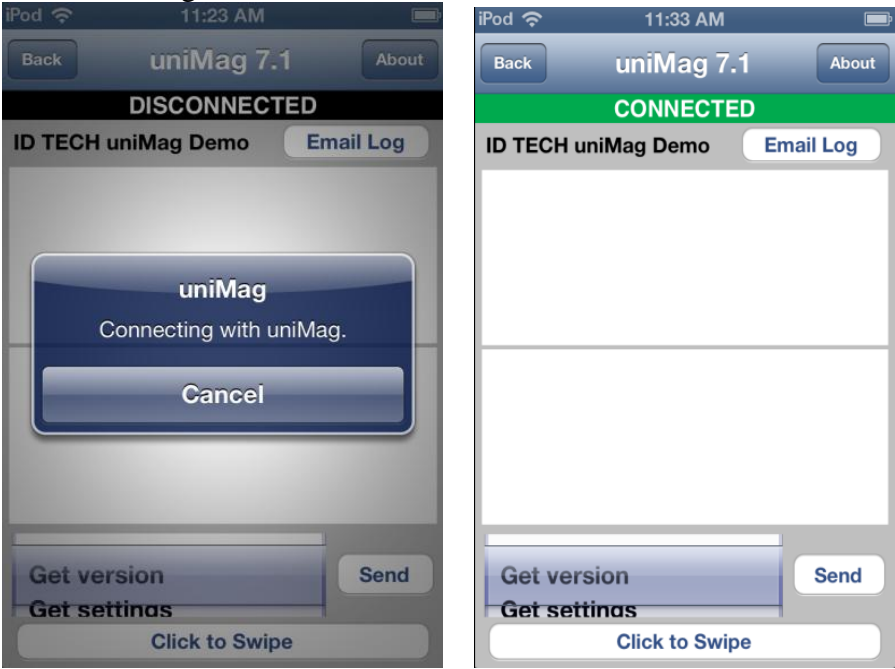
iPod 11:23 AM

Back uniMag 7.1 About

DISCONNECTED

ID TECH uniMag Demo Email Log

uniMag

Connecting with uniMag.

Cancel

Get version

Get settings

Send

Click to Swipe

iPod 11:33 AM

Back uniMag 7.1 About

CONNECTED

ID TECH uniMag Demo Email Log

Get version

Get settings

Send

Click to Swipe